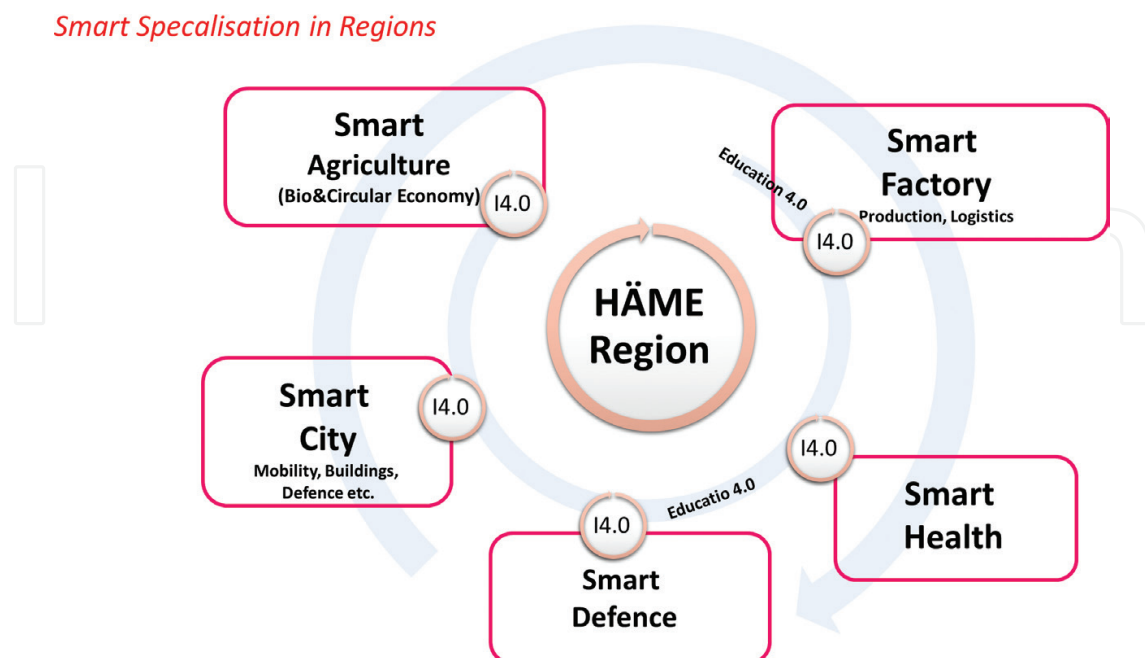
Smart Specalisation in Regions

Smart Agriculture (Bio&Circular Economy)

I4.0

Education 4.0

Smart Factory Production, Logistics

I4.0

HÄME Region

Smart City Mobility, Buildings, Defence etc.

I4.0

I4.0

Smart Health

Educatio 4.0

I4.0

Smart Defence